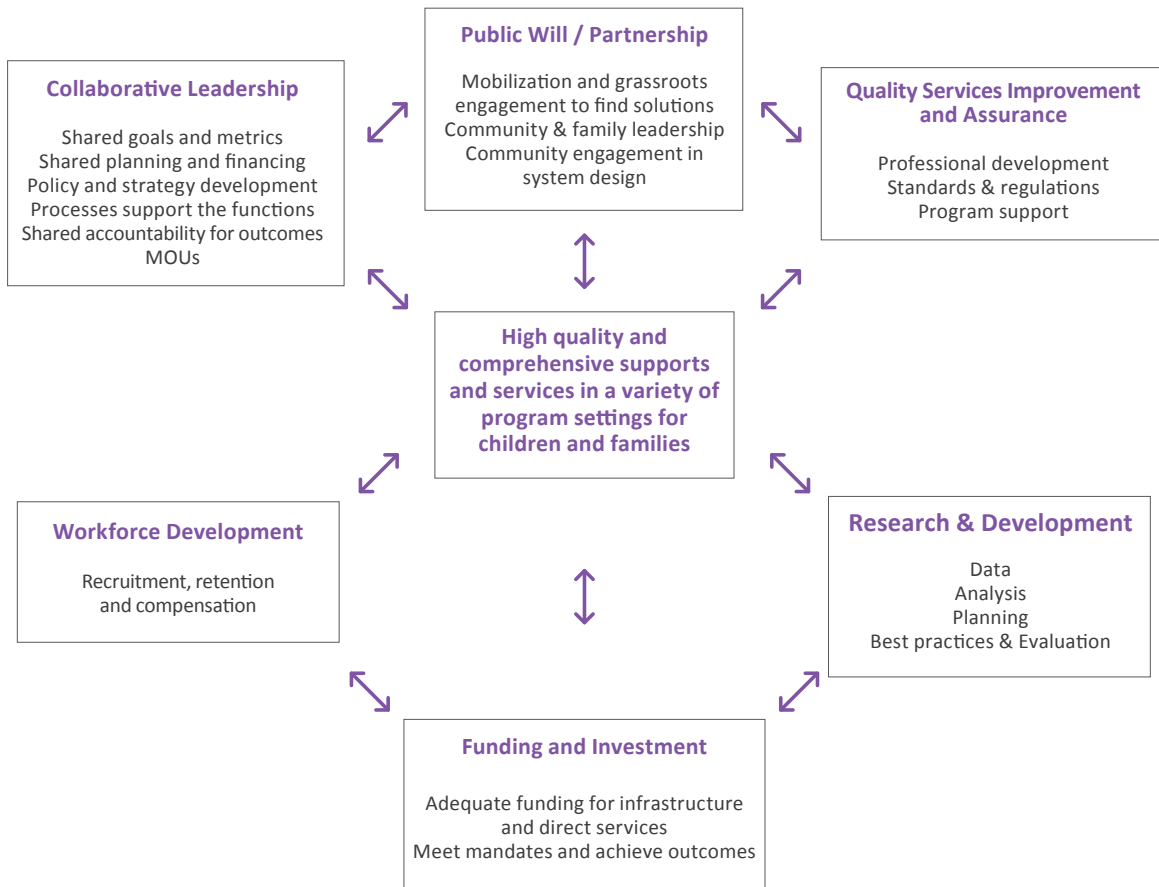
Public Will / Partnership

Mobilization and grassroots engagement to find solutions
Community & family leadership
Community engagement in system design

Collaborative Leadership

Shared goals and metrics
Shared planning and financing
Policy and strategy development
Processes support the functions
Shared accountability for outcomes
MOUs

Quality Services Improvement and Assurance

Professional development
Standards & regulations
Program support

High quality and comprehensive supports and services in a variety of program settings for children and families

Workforce Development

Recruitment, retention and compensation

Research & Development

Data
Analysis
Planning
Best practices & Evaluation

Funding and Investment

Adequate funding for infrastructure and direct services
Meet mandates and achieve outcomes